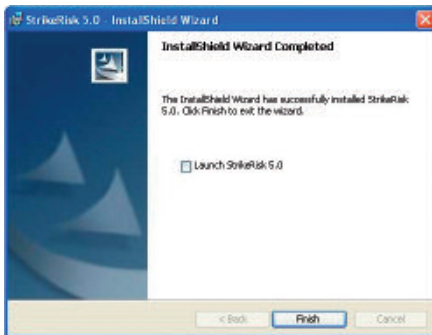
StrikeRisk 5.0 - InstallShield Wizard

InstallShield Wizard Completed

The InstallShield Wizard has successfully installed StrikeRisk 5.0. Click Finish to exit the wizard.

Launch StrikeRisk 5.0

< Back

Finish

Cancel